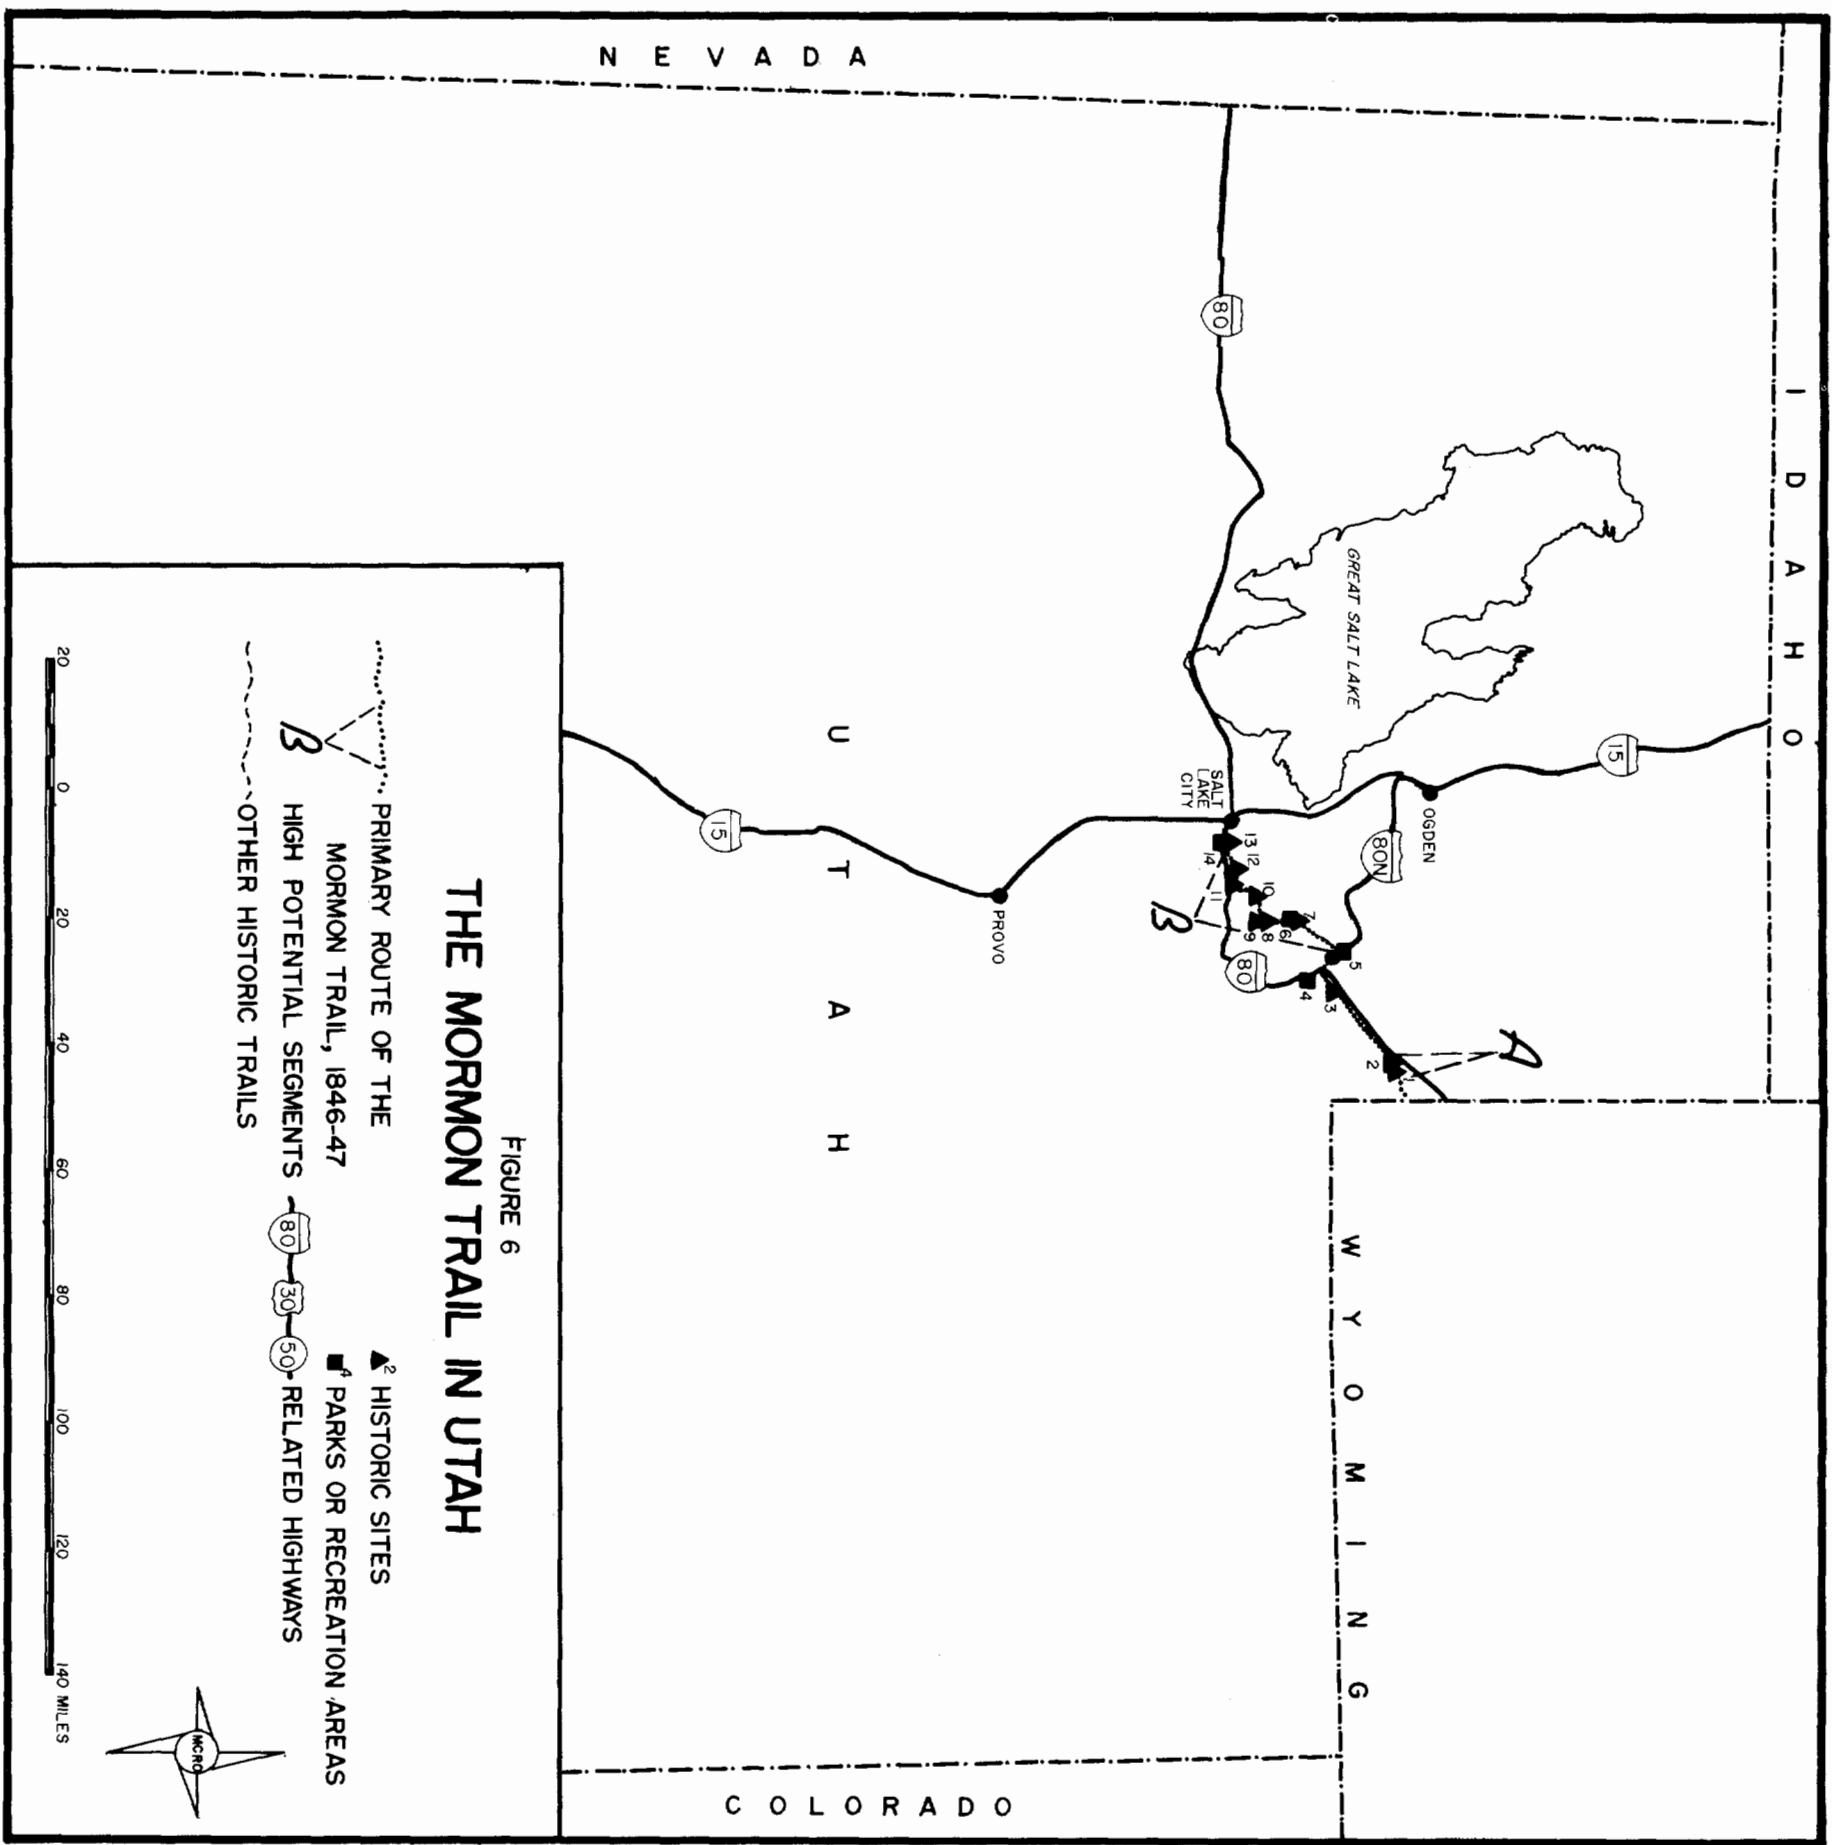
NEVADA

IDAHO

GREAT SALT LAKE

80

15

OGDEN

80N

SALT LAKE CITY

13 12

14

11

10

7

6

8

9

5

80

4

3

2

1

A

B

PROVO

15

UTAH

WYOMING

COLORADO

FIGURE 6

THE MORMON TRAIL IN UTAH

PRIMARY ROUTE OF THE MORMON TRAIL, 1846-47

B HIGH POTENTIAL SEGMENTS

OTHER HISTORIC TRAILS

▲2 HISTORIC SITES

■4 PARKS OR RECREATION AREAS

80 30 50 RELATED HIGHWAYS

20 0 20 40 60 80 100 120 140 MILES

MCRO